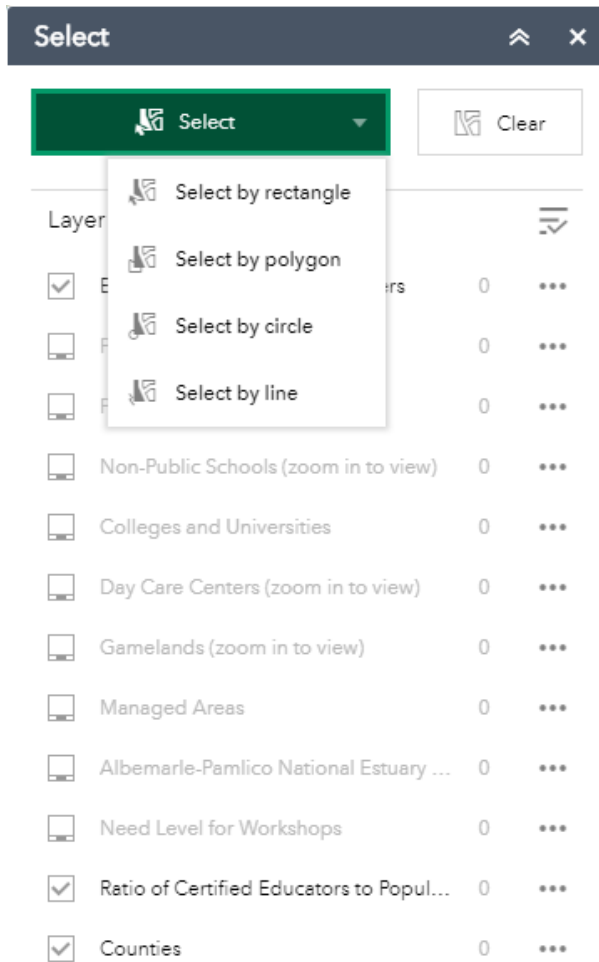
Select

Select

Clear

Select by rectangle

Select by polygon

Select by circle

Select by line

Layer

E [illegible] ers 0 •••

F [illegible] 0 •••

F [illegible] 0 •••

Non-Public Schools (zoom in to view) 0 •••

Colleges and Universities 0 •••

Day Care Centers (zoom in to view) 0 •••

Gamelands (zoom in to view) 0 •••

Managed Areas 0 •••

Albemarle-Pamlico National Estuary ... 0 •••

Need Level for Workshops 0 •••

Ratio of Certified Educators to Popul... 0 •••

Counties 0 •••